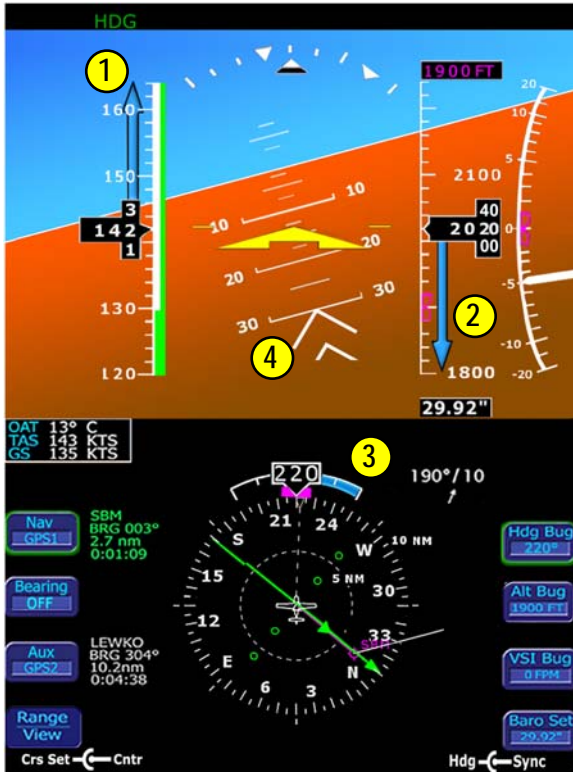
HDG

1

1900 FT

160

150

3
142
1

10

10

2100

40
2020
00

0

10

20

20

20

-5

2

130

30

30

-10

4

-20

120

1800

29.92"

OAT 13° C
TAS 143 KTS
GS 135 KTS

220

3

190°/10

Nav
GPS1

SBM
BRG 003°
2.7 nm
0:01:09

21

24

S

W

10 NM

Hdg Bug
220°

15

5 NM

30

Bearing
OFF

Alt Bug
1900 FT

12

33

Aux
GPS2

LEWKO
BRG 304°
10.2nm
0:04:38

E

SBM

N

VSI Bug
0 FPM

6

3

Range
View

Baro Set
29.92"

Crs Set Cntr

Hdg Sync